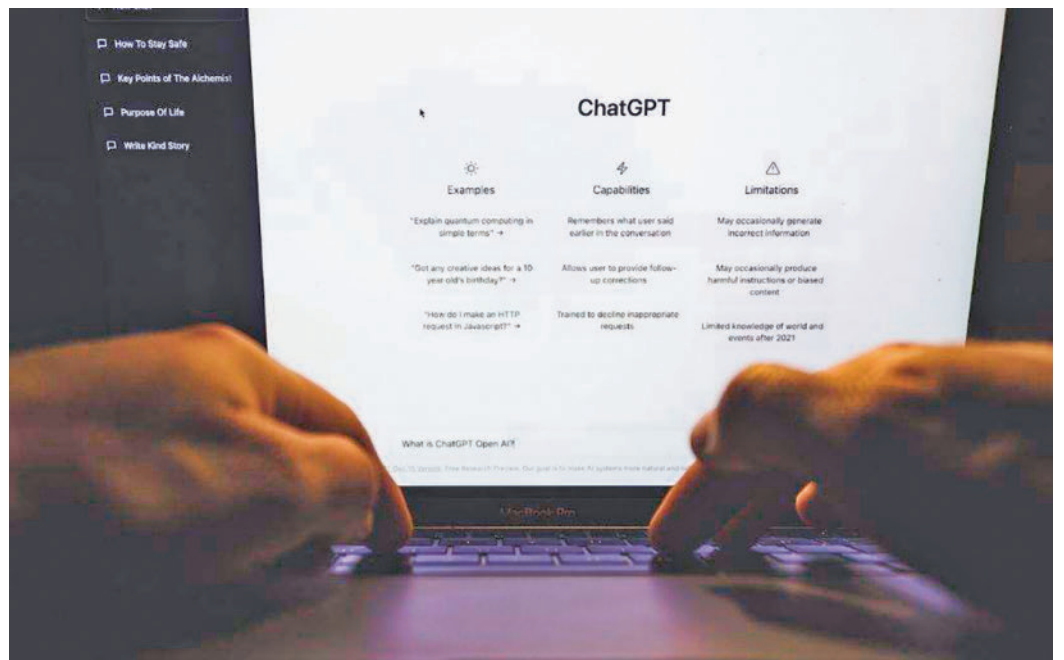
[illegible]

How To Stay Safe

Key Points of The Alchemist

Purpose Of Life

Write Kind Story

ChatGPT

Examples

"Explain quantum computing in simple terms" →

"Got any creative ideas for a 10 year old's birthday?" →

"How do I make an HTTP request in Javascript?" →

Capabilities

Remembers what user said earlier in the conversation

Allows user to provide follow-up corrections

Trained to decline inappropriate requests

Limitations

May occasionally generate incorrect information

May occasionally produce harmful instructions or biased content

Limited knowledge of world and events after 2021

What is ChatGPT Open AI?

Dec 15 Version. Free Research Preview. Our goal is to make AI systems more natural and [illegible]

MacBook Pro